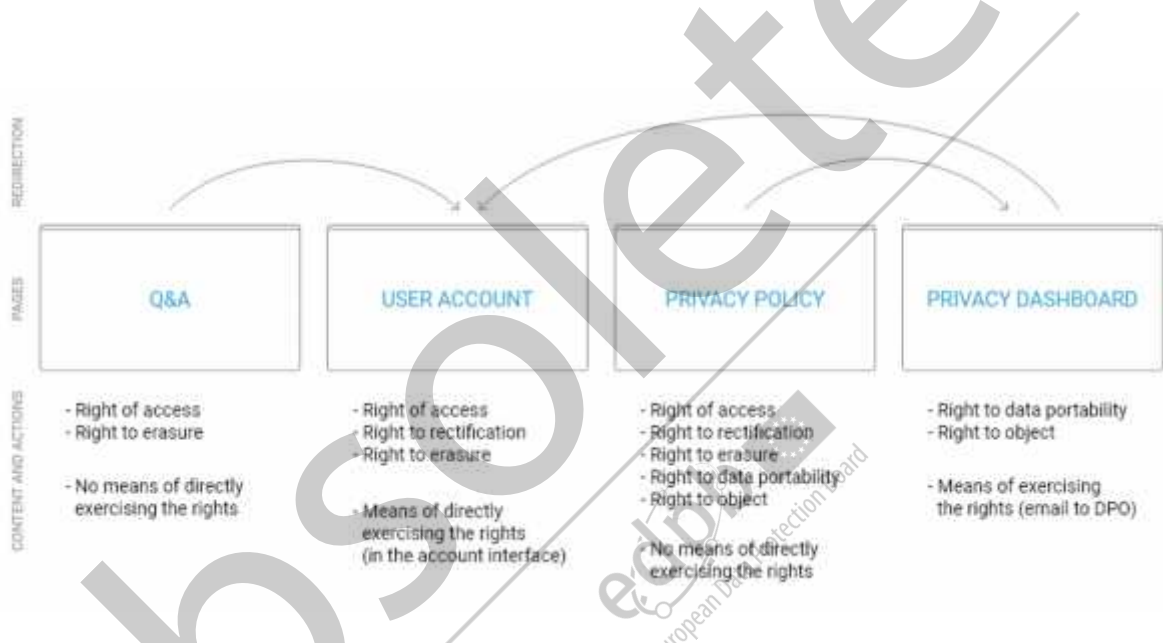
REDIRECTION

PAGES

CONTENT AND ACTIONS

Q&A

USER ACCOUNT

PRIVACY POLICY

PRIVACY DASHBOARD

- Right of access
- Right to erasure

- No means of directly exercising the rights

- Right of access
- Right to rectification
- Right to erasure

- Means of directly exercising the rights (in the account interface)

- Right of access
- Right to rectification
- Right to erasure
- Right to data portability
- Right to object

- No means of directly exercising the rights

- Right to data portability
- Right to object

- Means of exercising the rights (email to DPO)

obsolete

edpb European Data Protection Board